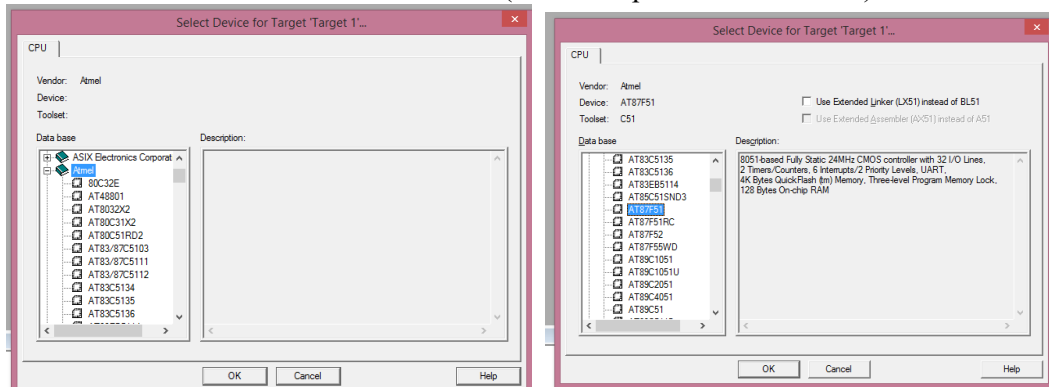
Select Device for Target 'Target 1'...

CPU

Vendor: Atmel
Device:
Toolset:

Data base

ASIX Electronics Corporat
Atmel
80C32E
AT48801
AT8032X2
AT80C31X2
AT80C51RD2
AT83/87C5103
AT83/87C5111
AT83/87C5112
AT83C5134
AT83C5135
AT83C5136

Description:

OK Cancel Help

Select Device for Target 'Target 1'...

CPU

Vendor: Atmel
Device: AT87F51
Toolset: C51

Use Extended Linker (LX51) instead of BL51
Use Extended Assembler (AX51) instead of A51

Data base

AT83C5135
AT83C5136
AT83EB5114
AT85C51SND3
AT87F51
AT87F51RC
AT87F52
AT87F55WD
AT89C1051
AT89C1051U
AT89C2051
AT89C4051
AT89C51

Description:

8051-based Fully Static 24MHz CMOS controller with 32 I/O Lines, 2 Timers/Counters, 6 Interrupts/2 Priority Levels, UART, 4K Bytes QuickFlash (tm) Memory, Three-level Program Memory Lock, 128 Bytes On-chip RAM

OK Cancel Help